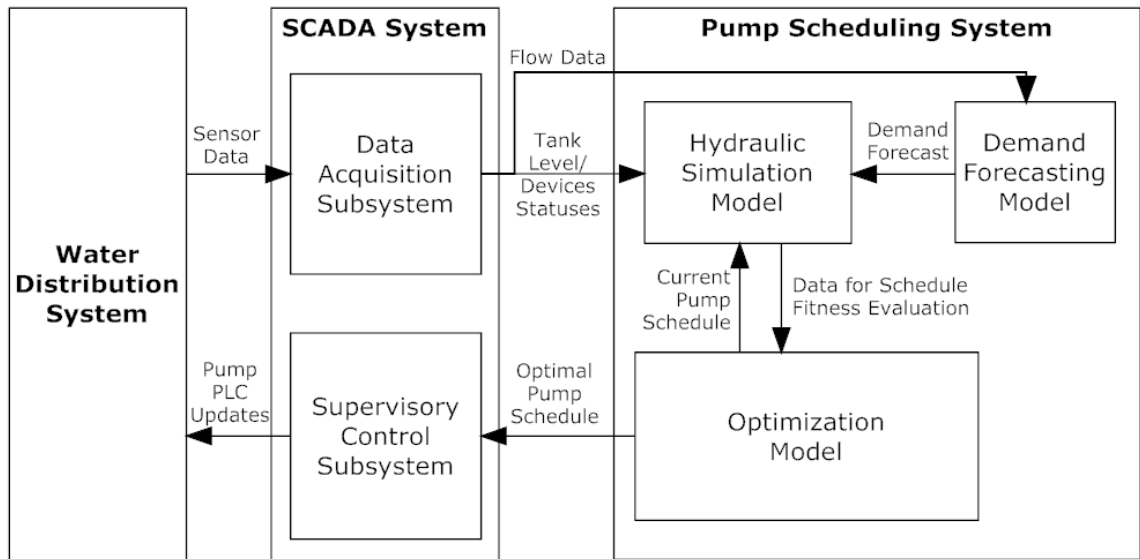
Water Distribution System

SCADA System

Sensor Data

Data Acquisition Subsystem

Pump PLC Updates

Supervisory Control Subsystem

Pump Scheduling System

Flow Data

Tank Level/ Devices Statuses

Hydraulic Simulation Model

Demand Forecast

Demand Forecasting Model

Current Pump Schedule

Data for Schedule Fitness Evaluation

Optimal Pump Schedule

Optimization Model